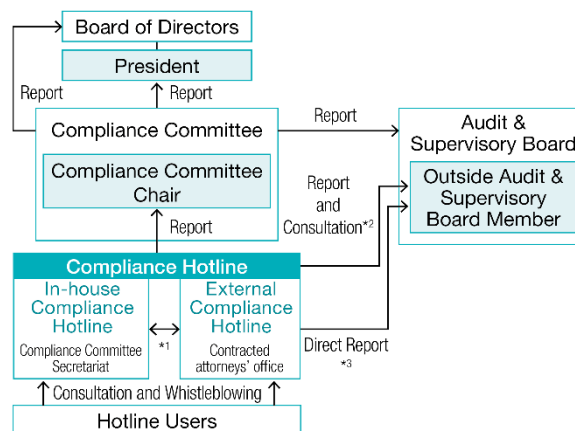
Board of Directors

President

Report

Report

Compliance Committee

Compliance Committee Chair

Report

Report

Audit & Supervisory Board

Outside Audit & Supervisory Board Member

Report and Consultation*2

Compliance Hotline

In-house Compliance Hotline

Compliance Committee Secretariat

*1

External Compliance Hotline

Contracted attorneys' office

Direct Report *3

Consultation and Whistleblowing

Hotline Users